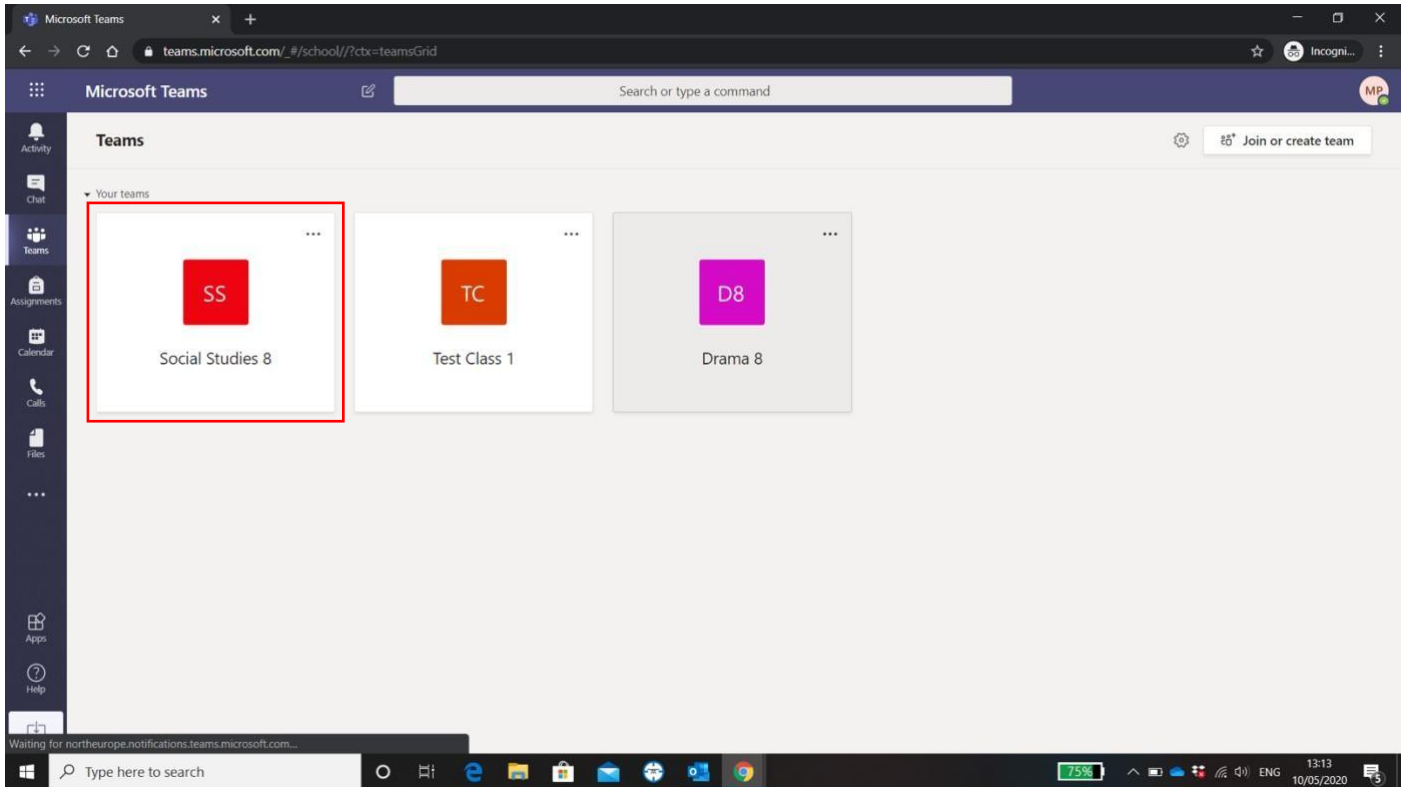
Microsoft Teams
teams.microsoft.com/_#/school//?ctx=teamsGrid
Incogni...

Microsoft Teams
Search or type a command
MP

Activity
Chat
Teams
Assignments
Calendar
Calls
Files
...
Apps
Help

Teams
Join or create team

Your teams

...
SS
Social Studies 8

...
TC
Test Class 1

...
D8
Drama 8

Waiting for northeurope.notifications.teams.microsoft.com...

Type here to search
75%
ENG
13:13
10/05/2020
5